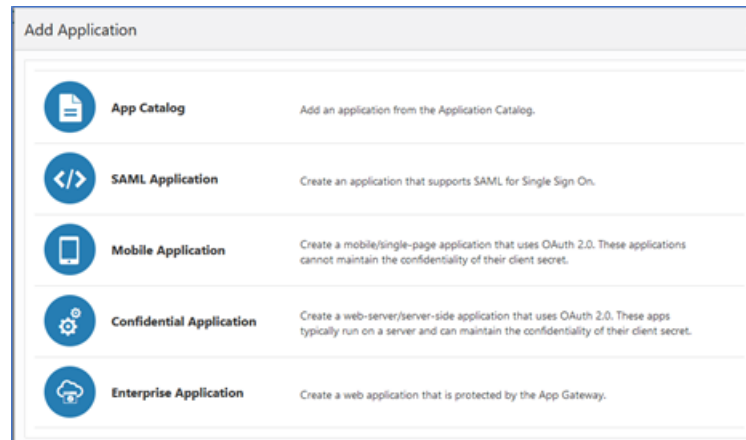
Add Application

App Catalog

Add an application from the Application Catalog.

SAML Application

Create an application that supports SAML for Single Sign On.

Mobile Application

Create a mobile/single-page application that uses OAuth 2.0. These applications cannot maintain the confidentiality of their client secret.

Confidential Application

Create a web-server/server-side application that uses OAuth 2.0. These apps typically run on a server and can maintain the confidentiality of their client secret.

Enterprise Application

Create a web application that is protected by the App Gateway.